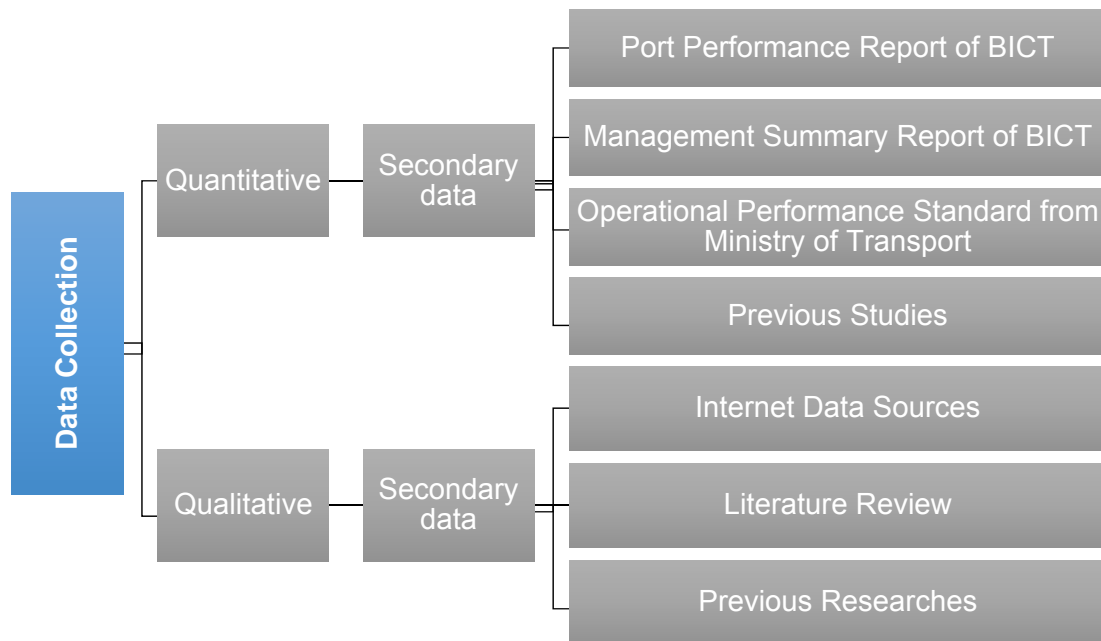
Data Collection

Quantitative

Secondary data

Port Performance Report of BICT

Management Summary Report of BICT

Operational Performance Standard from Ministry of Transport

Previous Studies

Qualitative

Secondary data

Internet Data Sources

Literature Review

Previous Researches